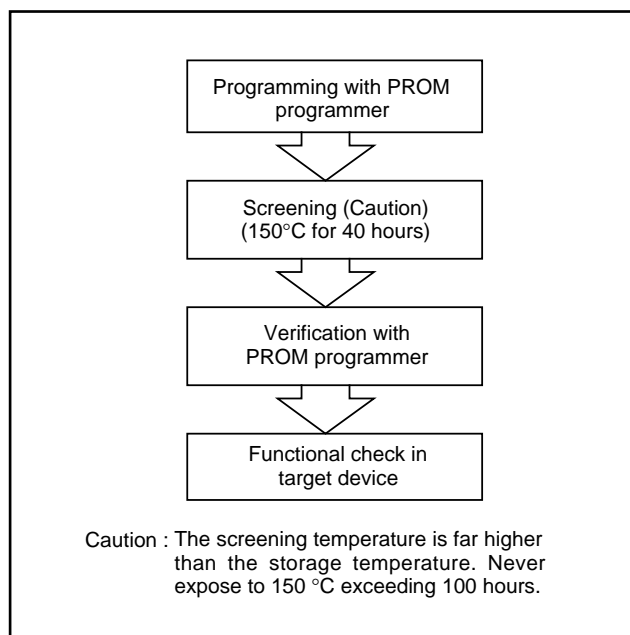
Programming with PROM programmer

Screening (Caution) (150°C for 40 hours)

Verification with PROM programmer

Functional check in target device

Caution : The screening temperature is far higher than the storage temperature. Never expose to 150 °C exceeding 100 hours.